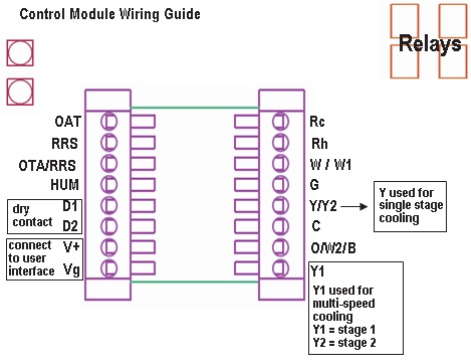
Control Module Wiring Guide

Relays

OAT
RRS
OTA/RRS
HUM
dry contact
D1
D2
connect to user interface
V+
Vg

Rc
Rh
W / W1
G
Y/Y2
C
O/W2/B
Y1

Y used for single stage cooling

Y1 used for multi-speed cooling
Y1 = stage 1
Y2 = stage 2